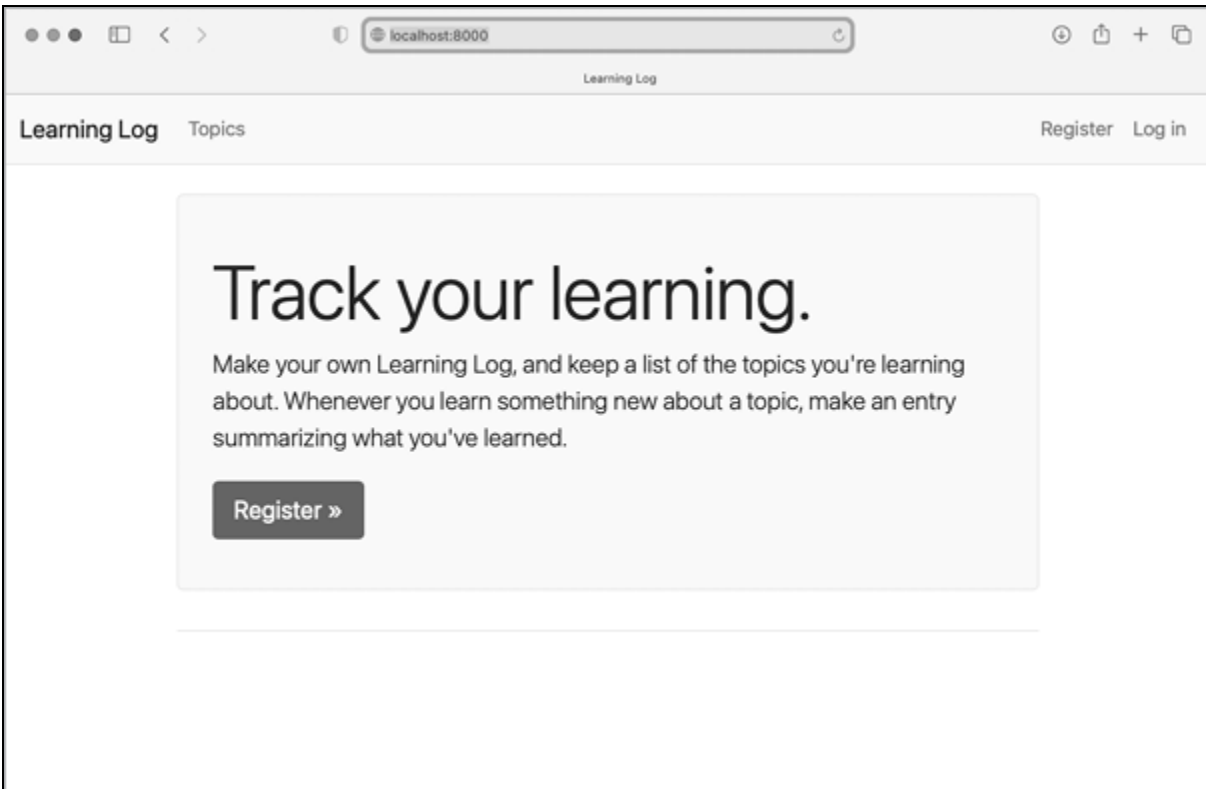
localhost:8000

Learning Log

Learning Log Topics

Register Log in

Track your learning.

Make your own Learning Log, and keep a list of the topics you're learning about. Whenever you learn something new about a topic, make an entry summarizing what you've learned.

Register »